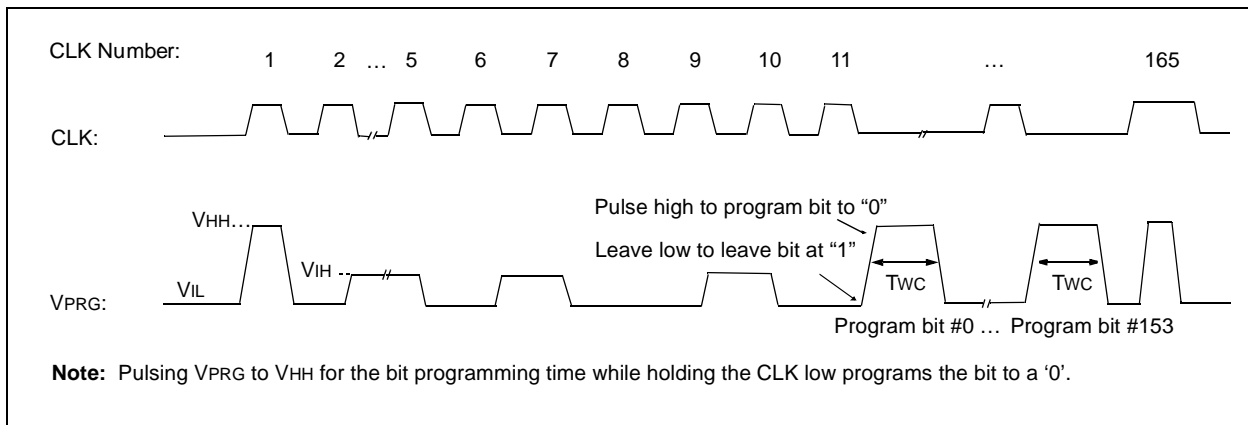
CLK Number: 1 2 … 5 6 7 8 9 10 11 … 165

CLK:

VHH…

VIH

VIL

VPRG:

Pulse high to program bit to "0"

Leave low to leave bit at "1"

TWC

TWC

Program bit #0 … Program bit #153

**Note:** Pulsing VPRG to VHH for the bit programming time while holding the CLK low programs the bit to a '0'.